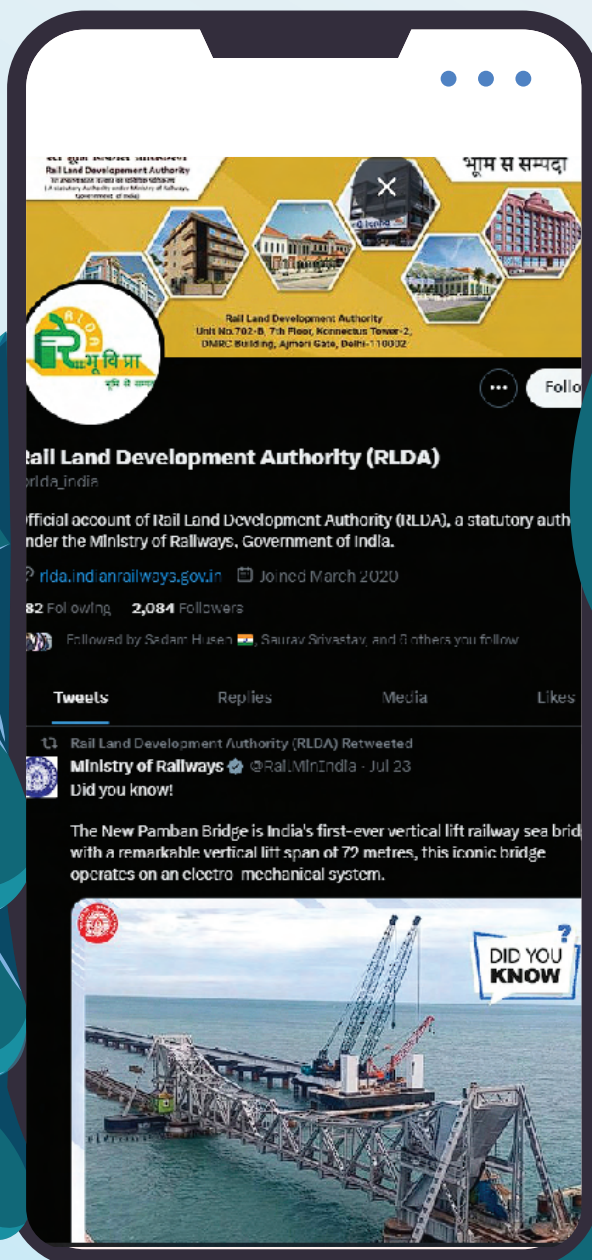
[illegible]
Rail Land Development Authority
(A statutory Authority under Ministry of Railways, Government of India)

भूमि से सम्पदा

Rail Land Development Authority
Unit No.702-B, 7th Floor, Konnectus Tower-2, DMRC Building, Ajmeri Gate, Delhi-110002

RLDA
भूमि से सम्पदा

Follo

Rail Land Development Authority (RLDA)
@rlda_india

Official account of Rail Land Development Authority (RLDA), a statutory auth
under the Ministry of Railways, Government of India.

rlda.indianrailways.gov.in Joined March 2020

82 Following 2,084 Followers

Followed by Sadam Husen 🇮🇳, Saurav Srivastav, and 8 others you follow

Tweets Replies Media Likes

Rail Land Development Authority (RLDA) Retweeted
Ministry of Railways @RailMinIndia · Jul 23
Did you know!

The New Pamban Bridge is India's first-ever vertical lift railway sea brid
with a remarkable vertical lift span of 72 metres, this iconic bridge operates on an electro mechanical system.

DID YOU KNOW